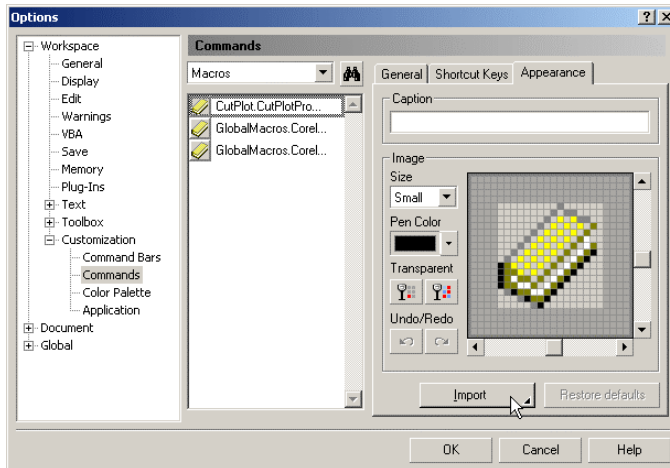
Options

?

X

Workspace
General
Display
Edit
Warnings
VBA
Save
Memory
Plug-Ins
Text
Toolbox
Customization
Command Bars
Commands
Color Palette
Application
Document
Global

Commands

Macros

CutPlot.CutPlotPro...
GlobalMacros.Corel...
GlobalMacros.Corel...

General
Shortcut Keys
Appearance

Caption

Image
Size
Small
Pen Color
Transparent
Undo/Redo

Import
Restore defaults

OK
Cancel
Help